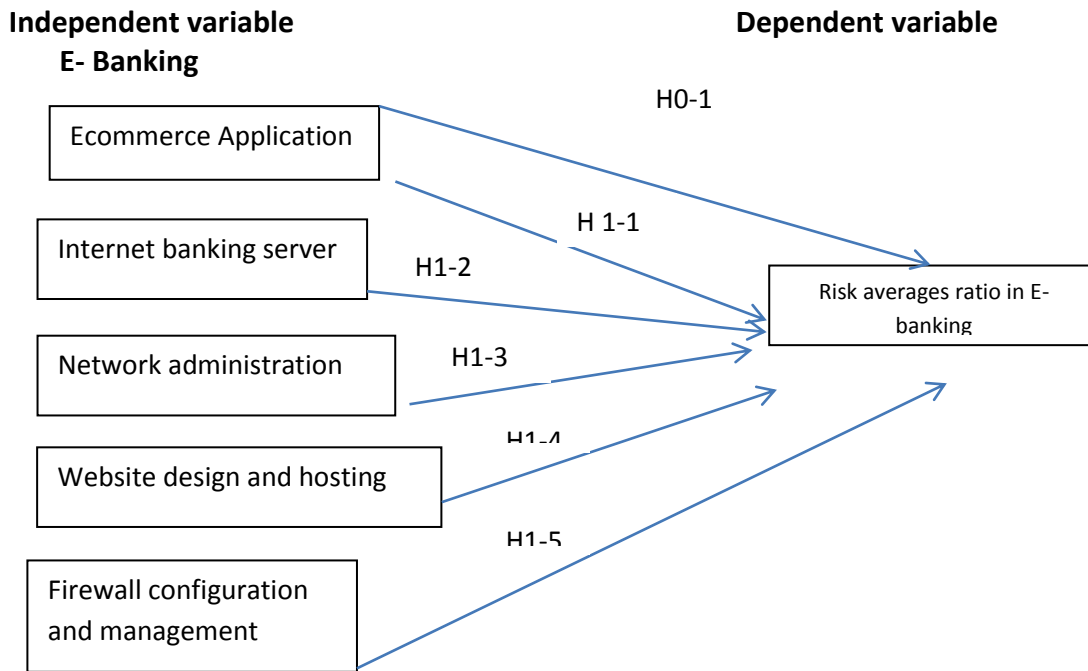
Independent variable
E- Banking

Dependent variable

H0-1

Ecommerce Application

H 1-1

Internet banking server

H1-2

Risk averages ratio in E-banking

Network administration

H1-3

H1-4

Website design and hosting

H1-5

Firewall configuration and management